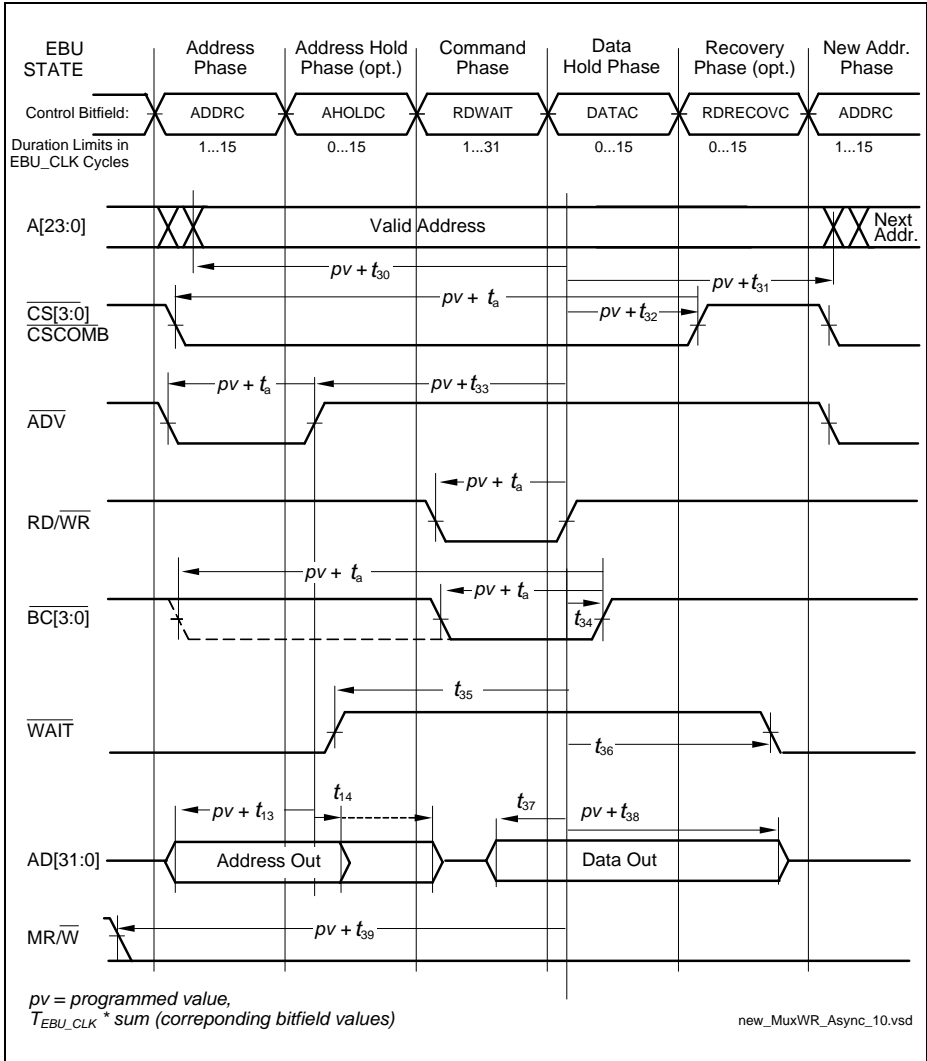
EBU STATE

Address Phase

Address Hold Phase (opt.)

Command Phase

Data Hold Phase

Recovery Phase (opt.)

New Addr. Phase

Control Bitfield:

ADDRC

AHOLDC

RDWAIT

DATAC

RDRECOVC

ADDRC

Duration Limits in EBU_CLK Cycles

1...15

0...15

1...31

0...15

0...15

1...15

A[23:0]

Valid Address

Next Addr.

$pv + t_{30}$

$pv + t_{31}$

$\overline{CS}[3:0]$ $\overline{CSCOMB}$

$pv + t_a$

$pv + t_{32}$

$pv + t_a$

$pv + t_{33}$

$\overline{ADV}$

$pv + t_a$

RD/$\overline{WR}$

$pv + t_a$

$pv + t_a$

$\overline{BC}[3:0]$

$t_{34}$

$t_{35}$

$\overline{WAIT}$

$t_{36}$

$pv + t_{13}$

$t_{14}$

$t_{37}$

$pv + t_{38}$

AD[31:0]

Address Out

Data Out

MR/$\overline{W}$

$pv + t_{39}$

pv = programmed value,
$T_{EBU\_CLK}$ * sum (correponding bitfield values)

new_MuxWR_Async_10.vsd